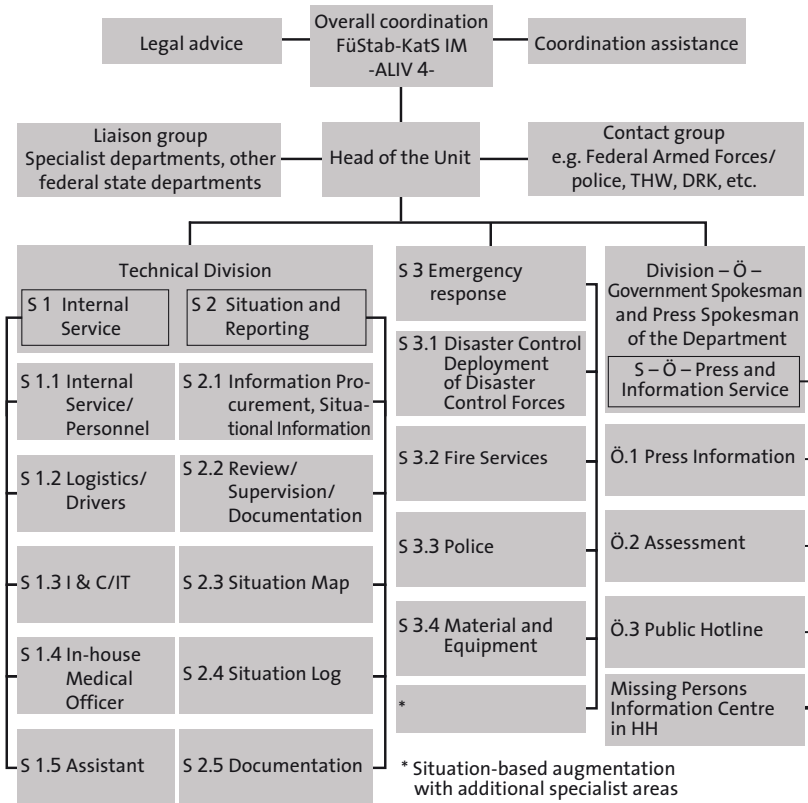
Legal advice

Overall coordination FüStab-KatS IM -ALIV 4-

Coordination assistance

Liaison group Specialist departments, other federal state departments

Head of the Unit

Contact group e.g. Federal Armed Forces/ police, THW, DRK, etc.

Technical Division

S 1 Internal Service

S 2 Situation and Reporting

S 1.1 Internal Service/ Personnel

S 2.1 Information Procurement, Situational Information

S 1.2 Logistics/ Drivers

S 2.2 Review/ Supervision/ Documentation

S 1.3 I & C/IT

S 2.3 Situation Map

S 1.4 In-house Medical Officer

S 2.4 Situation Log

S 1.5 Assistant

S 2.5 Documentation

S 3 Emergency response

S 3.1 Disaster Control Deployment of Disaster Control Forces

S 3.2 Fire Services

S 3.3 Police

S 3.4 Material and Equipment

*

Division – Ö – Government Spokesman and Press Spokesman of the Department

S – Ö – Press and Information Service

Ö.1 Press Information

Ö.2 Assessment

Ö.3 Public Hotline

Missing Persons Information Centre in HH

* Situation-based augmentation with additional specialist areas